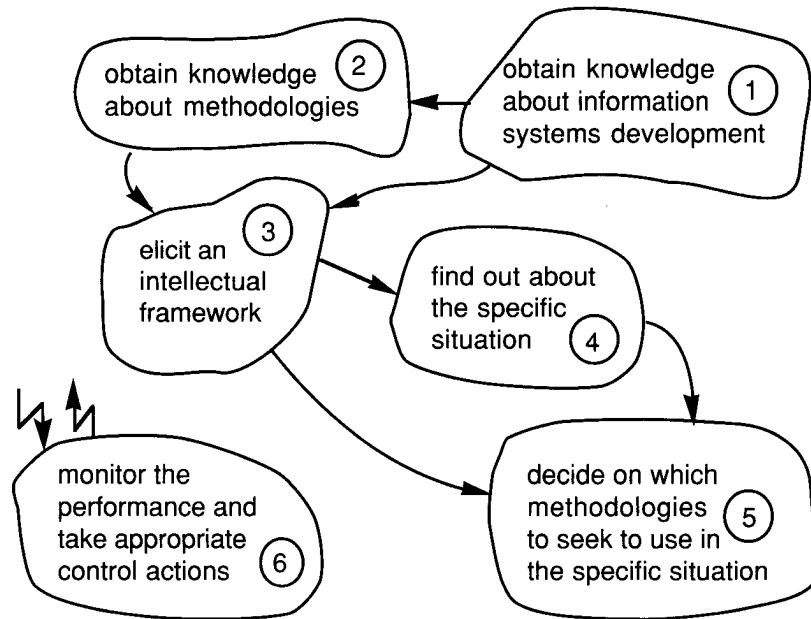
obtain knowledge about methodologies 2

obtain knowledge about information systems development 1

elicit an intellectual framework 3

find out about the specific situation 4

monitor the performance and take appropriate control actions 6

decide on which methodologies to seek to use in the specific situation 5